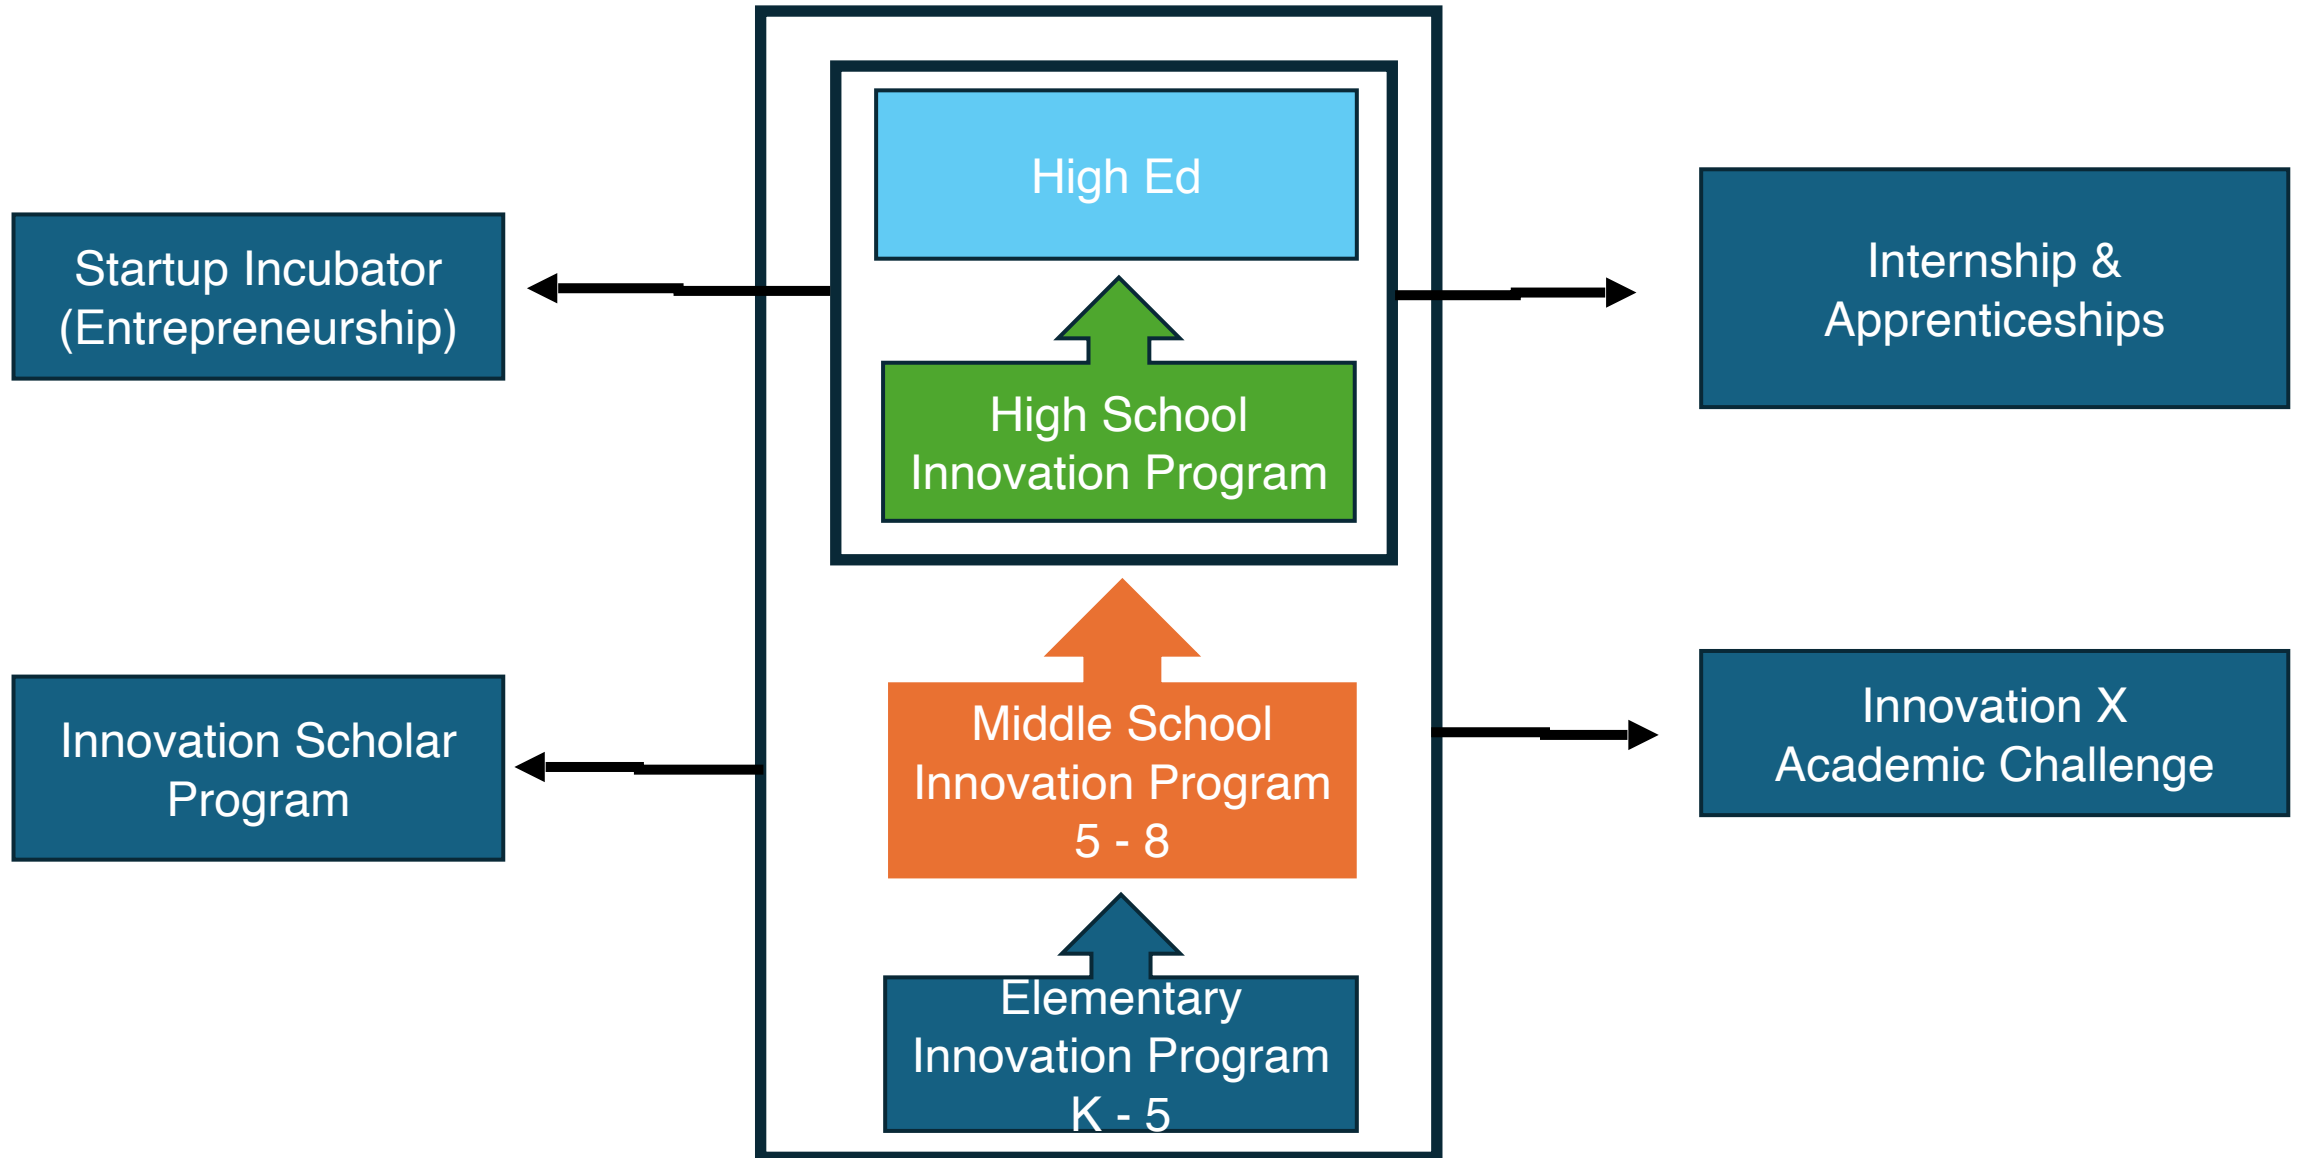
Startup Incubator (Entrepreneurship)

Innovation Scholar Program

High Ed

High School Innovation Program

Middle School Innovation Program 5 - 8

Elementary Innovation Program K - 5

Internship & Apprenticeships

Innovation X Academic Challenge